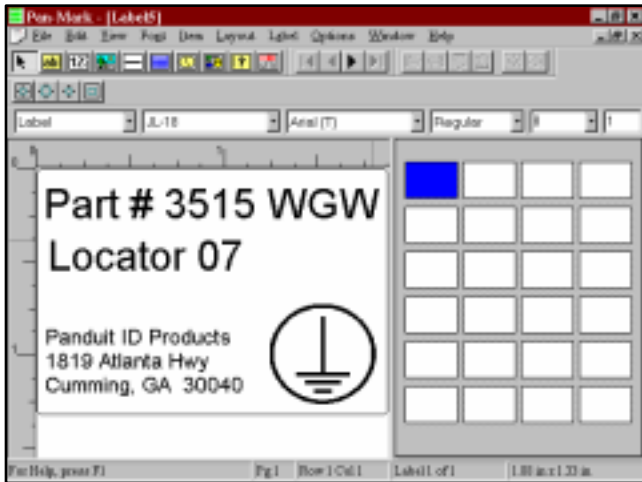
Pan-Mark - [Label5]

File Edit View Font Item Layout Label Options Window Help

Label | JL-18 | Arial (T) | Regular | 8 | 1

Part # 3515 WGW
Locator 07

Panduit ID Products
1819 Atlanta Hwy
Cumming, GA 30040

For Help, press F1 | Pg 1 | Row 1 Col 1 | Label 1 of 1 | 1.88 in x 1.33 in